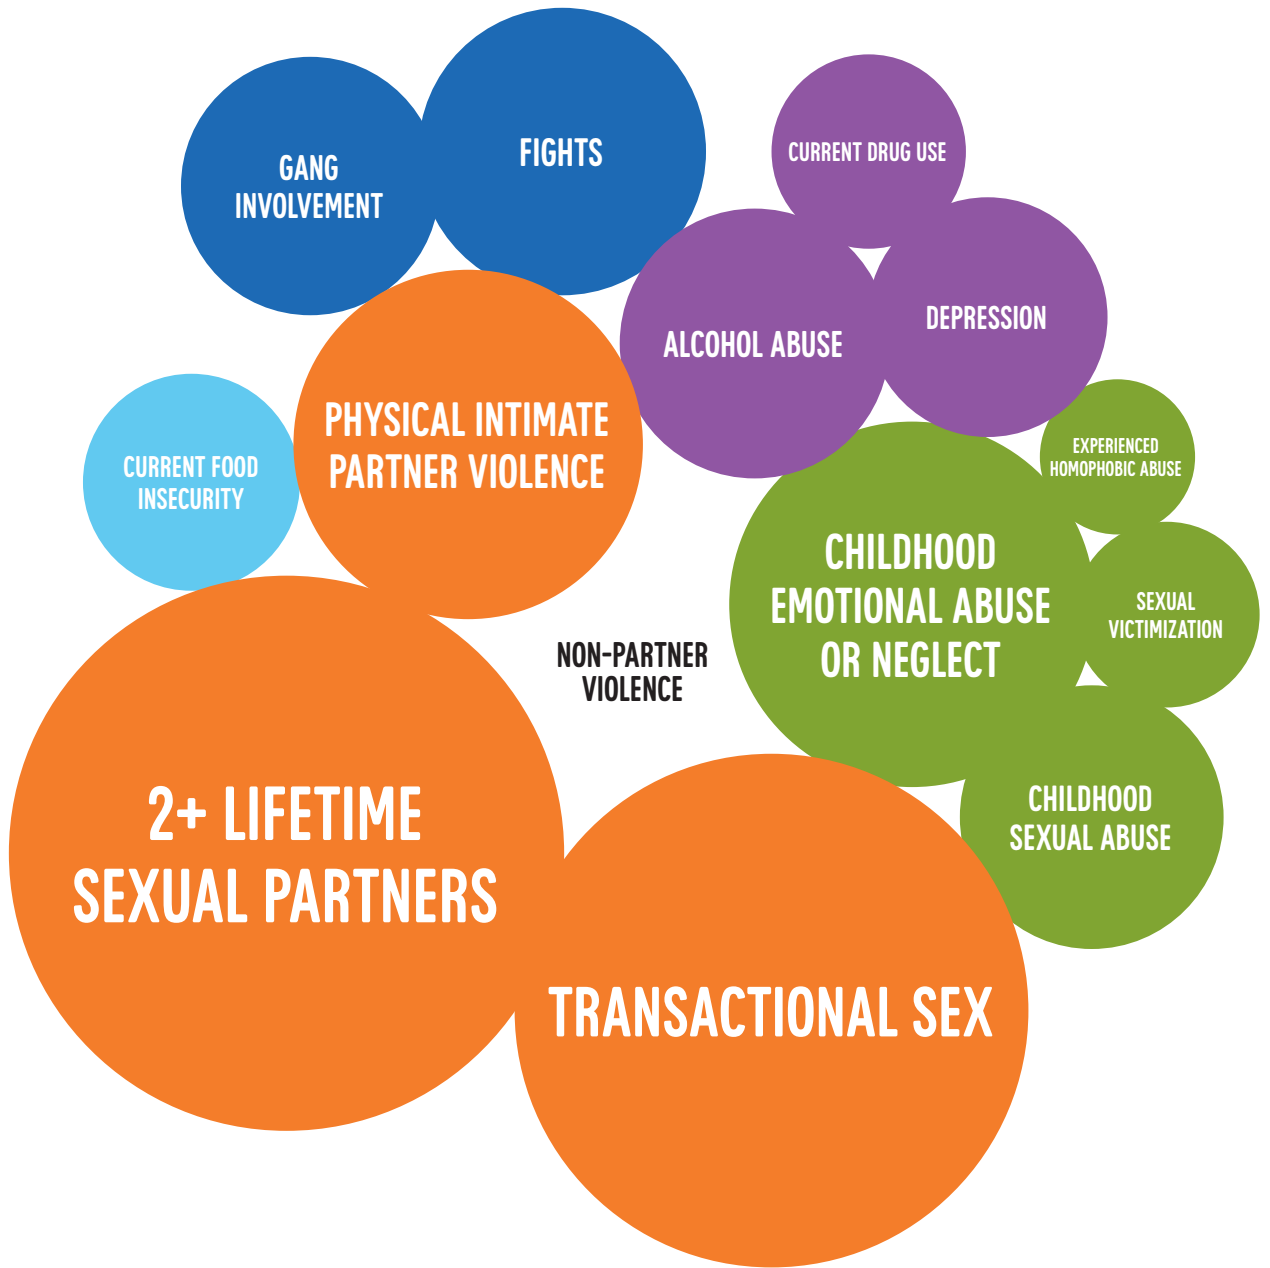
GANG INVOLVEMENT

FIGHTS

CURRENT DRUG USE

ALCOHOL ABUSE

DEPRESSION

CURRENT FOOD INSECURITY

PHYSICAL INTIMATE PARTNER VIOLENCE

EXPERIENCED HOMOPHOBIC ABUSE

CHILDHOOD EMOTIONAL ABUSE OR NEGLECT

SEXUAL VICTIMIZATION

NON-PARTNER VIOLENCE

2+ LIFETIME SEXUAL PARTNERS

CHILDHOOD SEXUAL ABUSE

TRANSACTIONAL SEX